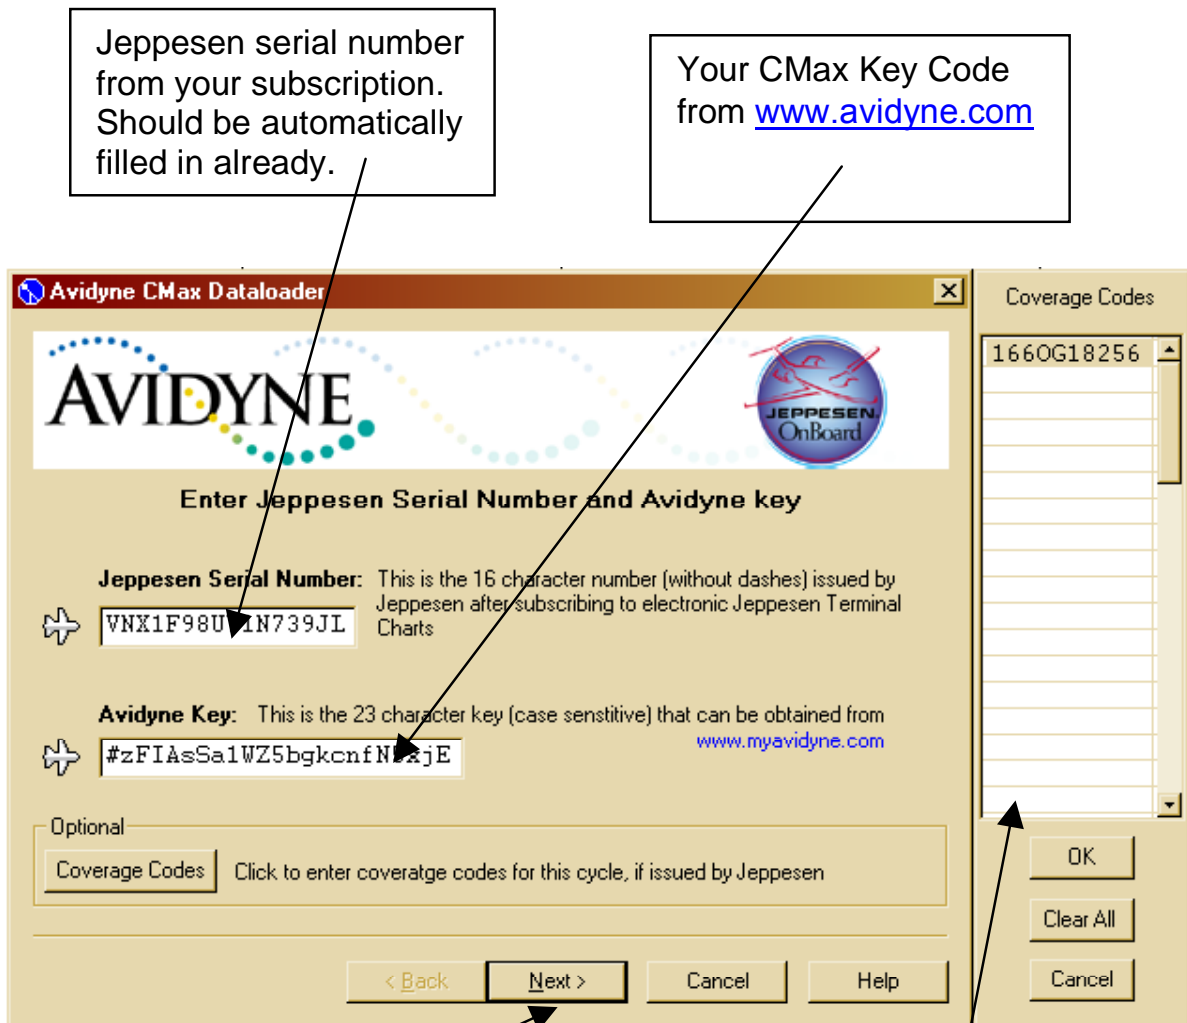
Jeppesen serial number from your subscription. Should be automatically filled in already.

Your CMax Key Code from www.avidyne.com

Avidyne CMax Dataloader

AVIDYNE

JEPPESEN OnBoard

Enter Jeppesen Serial Number and Avidyne key

Jeppesen Serial Number: This is the 16 character number (without dashes) issued by Jeppesen after subscribing to electronic Jeppesen Terminal Charts

VNX1F98U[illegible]1N739JL

Avidyne Key: This is the 23 character key (case senstitive) that can be obtained from www.myavidyne.com

#zFIAsSa1WZ5bgkcnfN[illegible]xjE

Optional

Coverage Codes

Click to enter coveratge codes for this cycle, if issued by Jeppesen

< Back

Next >

Cancel

Help

Coverage Codes

166OG18256

OK

Clear All

Cancel